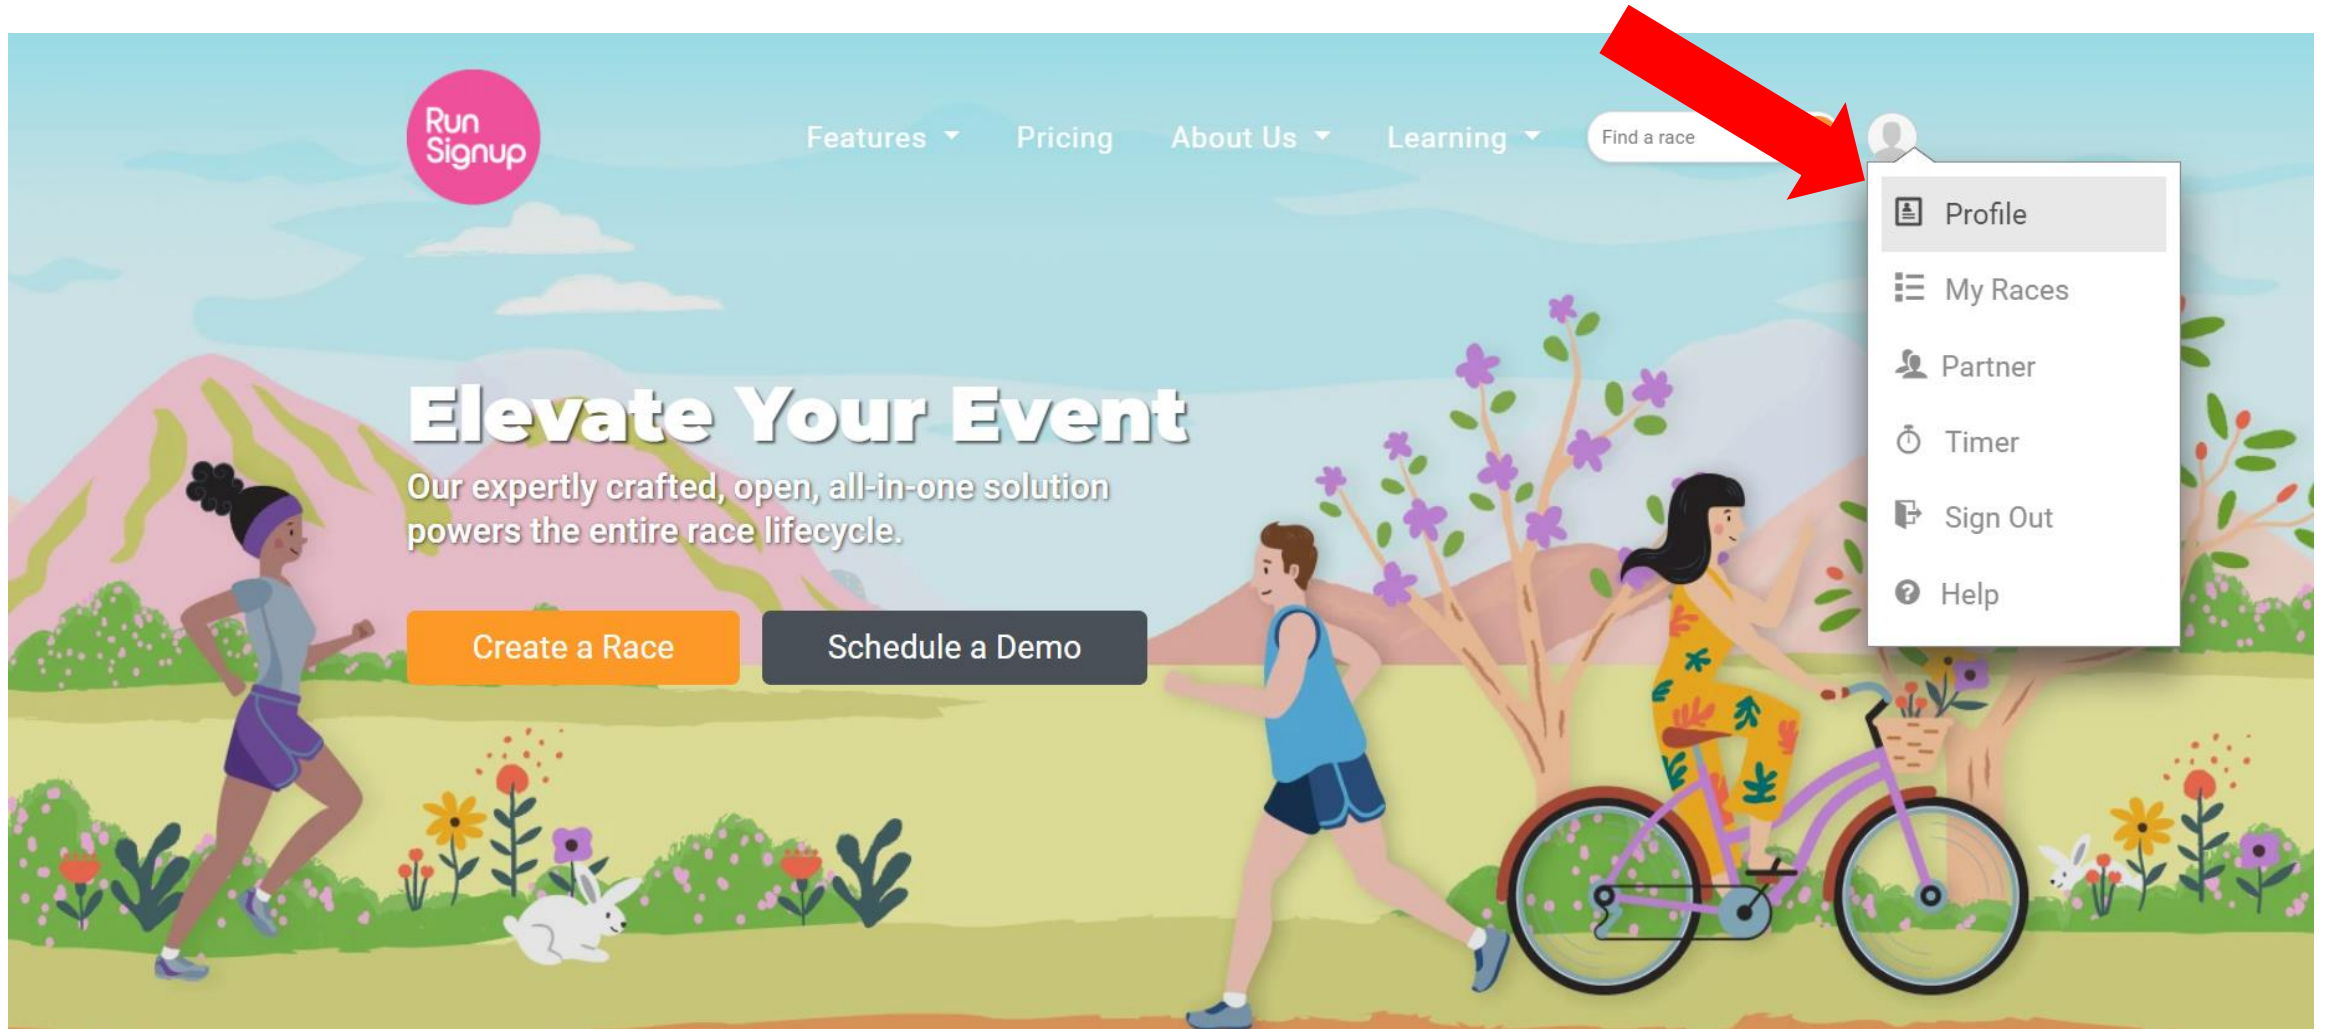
Run Signup

Features Pricing About Us Learning

Find a race

Profile
My Races
Partner
Timer
Sign Out
Help

Elevate Your Event

Our expertly crafted, open, all-in-one solution powers the entire race lifecycle.

Create a Race Schedule a Demo